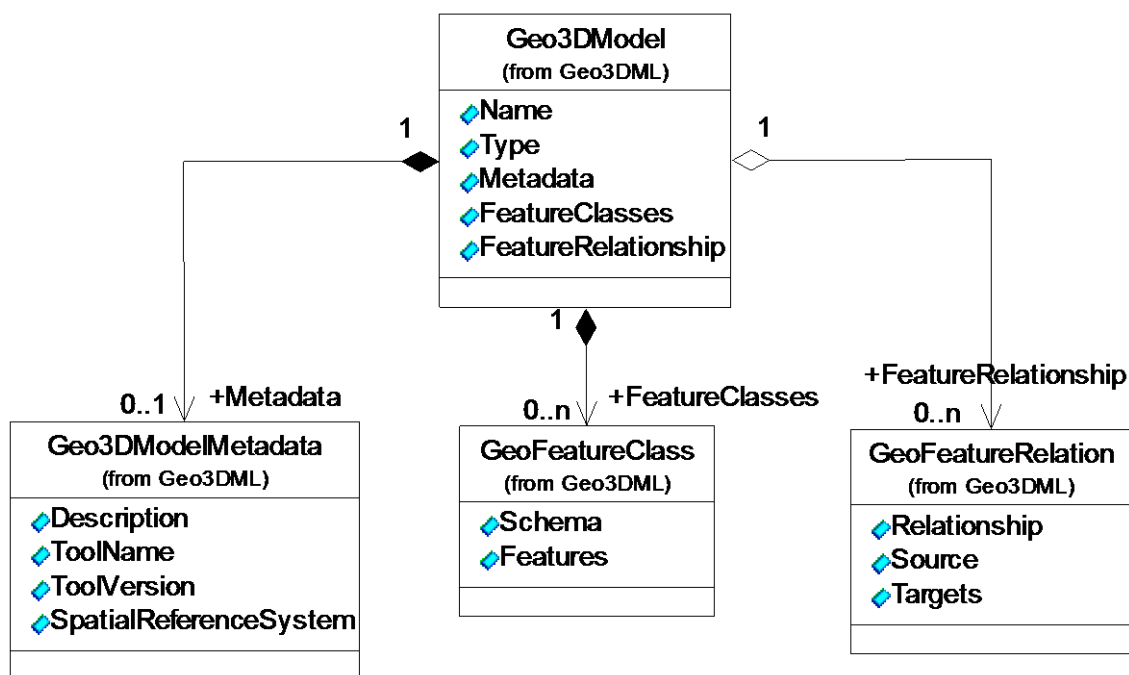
Geo3DModel
(from Geo3DML)

Name
Type
Metadata
FeatureClasses
FeatureRelationship

1

1

1

0..1 +Metadata

0..n +FeatureClasses

+FeatureRelationship
0..n

Geo3DModelMetadata
(from Geo3DML)

Description
ToolName
ToolVersion
SpatialReferenceSystem

GeoFeatureClass
(from Geo3DML)

Schema
Features

GeoFeatureRelation
(from Geo3DML)

Relationship
Source
Targets